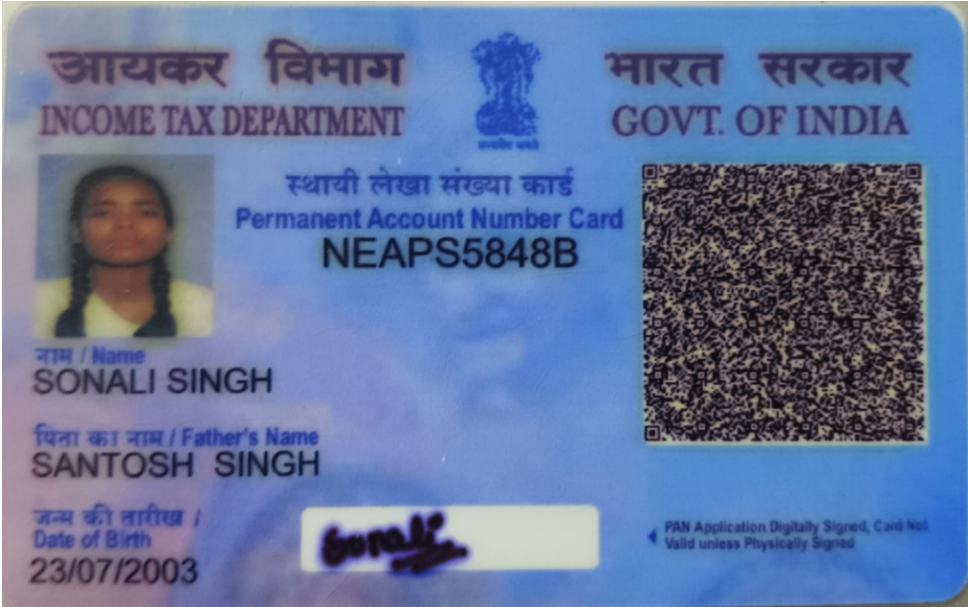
आयकर विभाग
INCOME TAX DEPARTMENT

सत्यमेव जयते

भारत सरकार
GOVT. OF INDIA

स्थायी लेखा संख्या कार्ड
Permanent Account Number Card
NEAPS5848B

नाम / Name
SONALI SINGH

पिता का नाम / Father's Name
SANTOSH SINGH

जन्म की तारीख / Date of Birth
23/07/2003

Sonali

PAN Application Digitally Signed, Card Not Valid unless Physically Signed